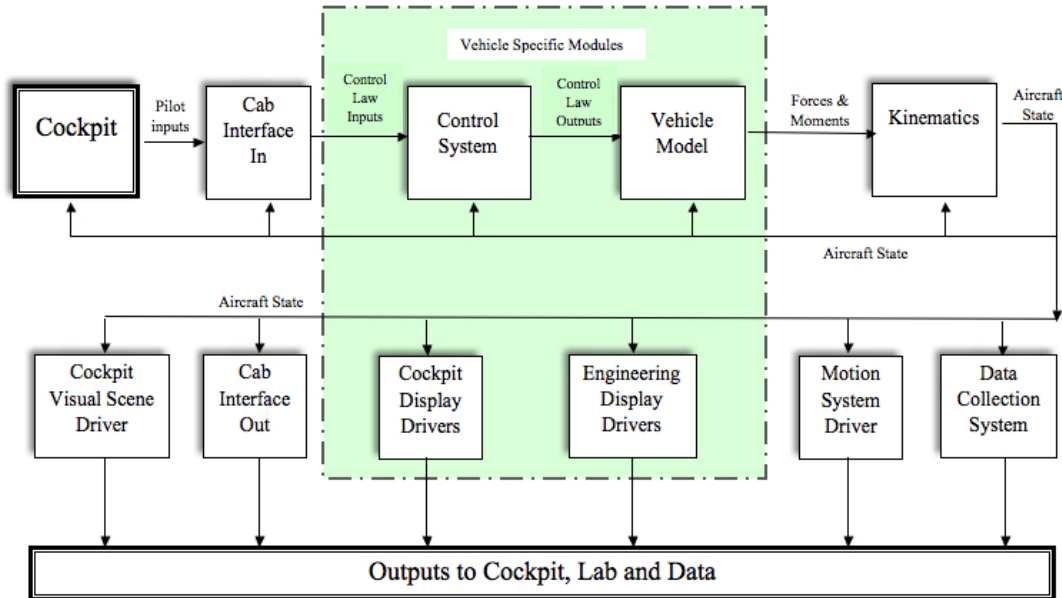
Vehicle Specific Modules

Cockpit

Pilot inputs

Cab Interface In

Control Law Inputs

Control System

Control Law Outputs

Vehicle Model

Forces & Moments

Kinematics

Aircraft State

Aircraft State

Aircraft State

Cockpit Visual Scene Driver

Cab Interface Out

Cockpit Display Drivers

Engineering Display Drivers

Motion System Driver

Data Collection System

Outputs to Cockpit, Lab and Data